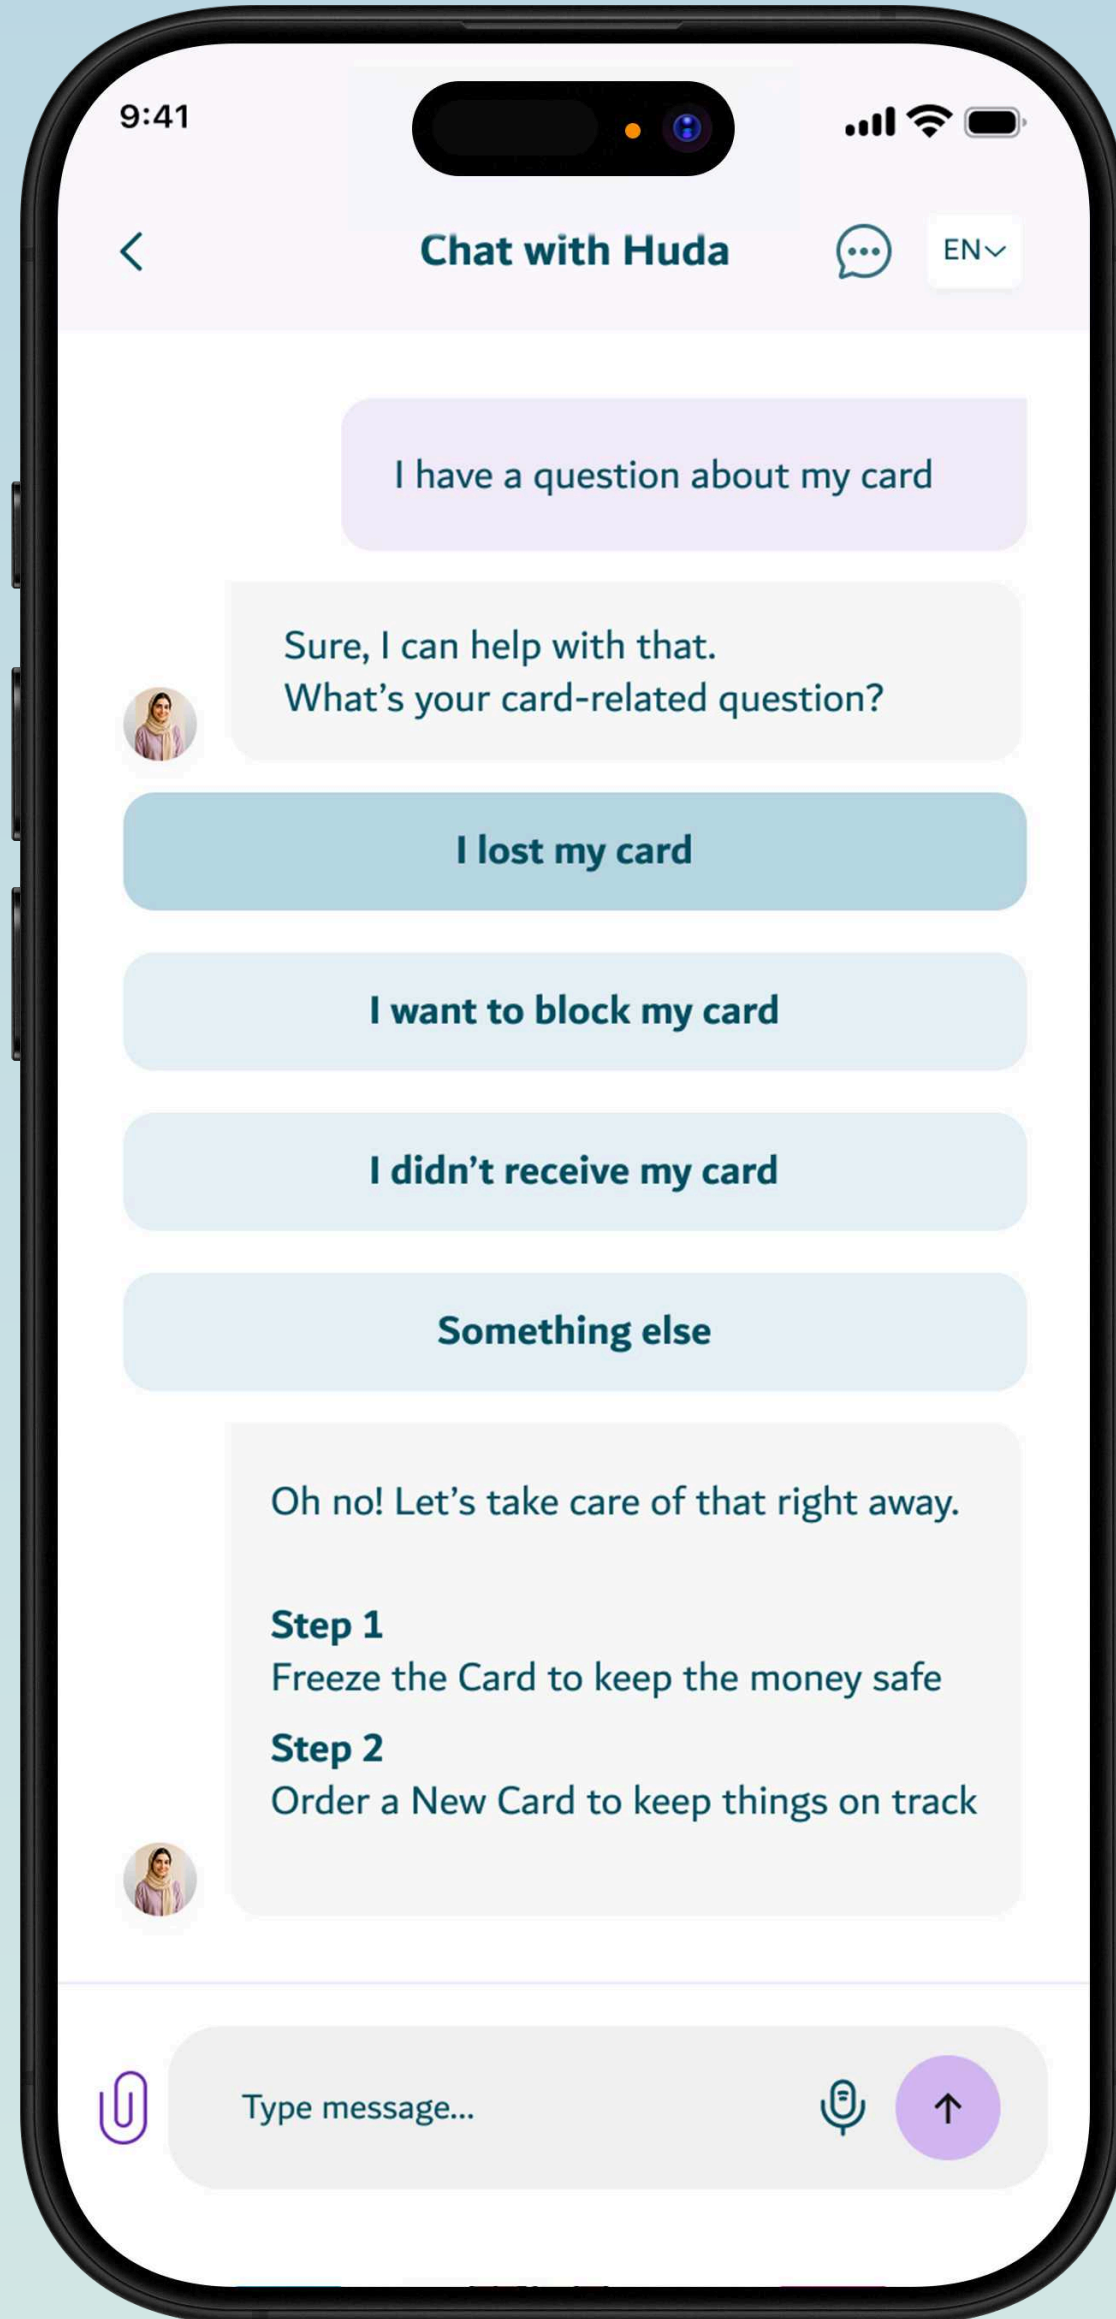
9:41

Chat with Huda

EN

I have a question about my card

Sure, I can help with that.
What's your card-related question?

I lost my card

I want to block my card

I didn't receive my card

Something else

Oh no! Let's take care of that right away.

Step 1
Freeze the Card to keep the money safe

Step 2
Order a New Card to keep things on track

Type message...